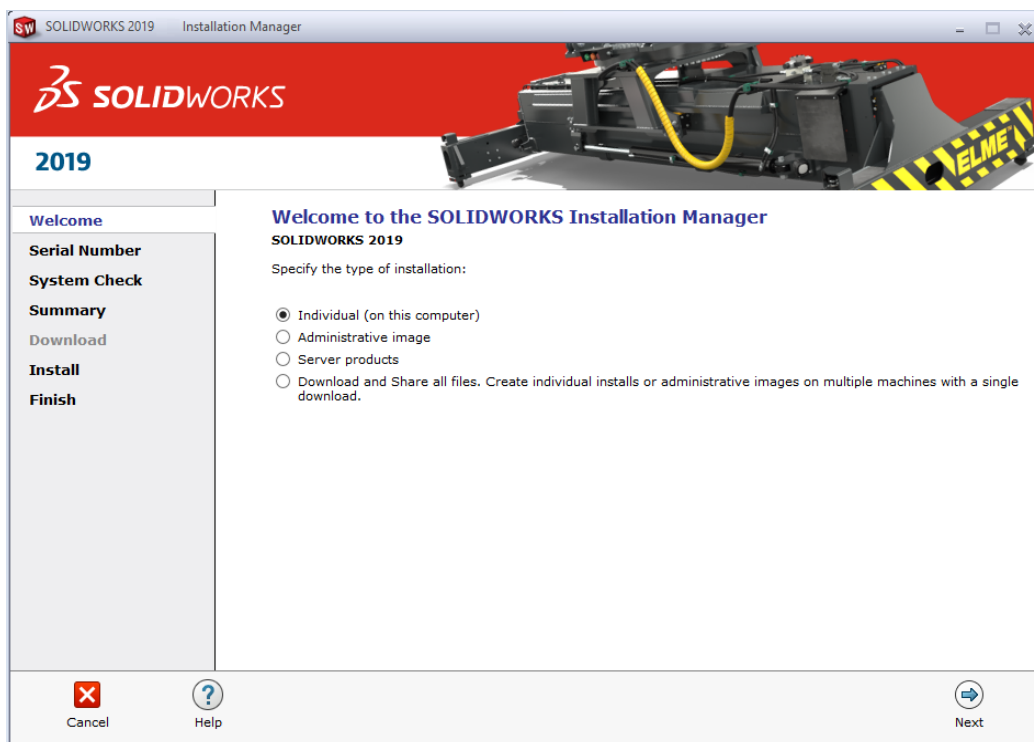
SOLIDWORKS 2019 Installation Manager

SOLIDWORKS

2019

ELME

Welcome
Serial Number
System Check
Summary
Download
Install
Finish

Welcome to the SOLIDWORKS Installation Manager

SOLIDWORKS 2019

Specify the type of installation:

Individual (on this computer)
Administrative image
Server products
Download and Share all files. Create individual installs or administrative images on multiple machines with a single download.

Cancel
Help
Next